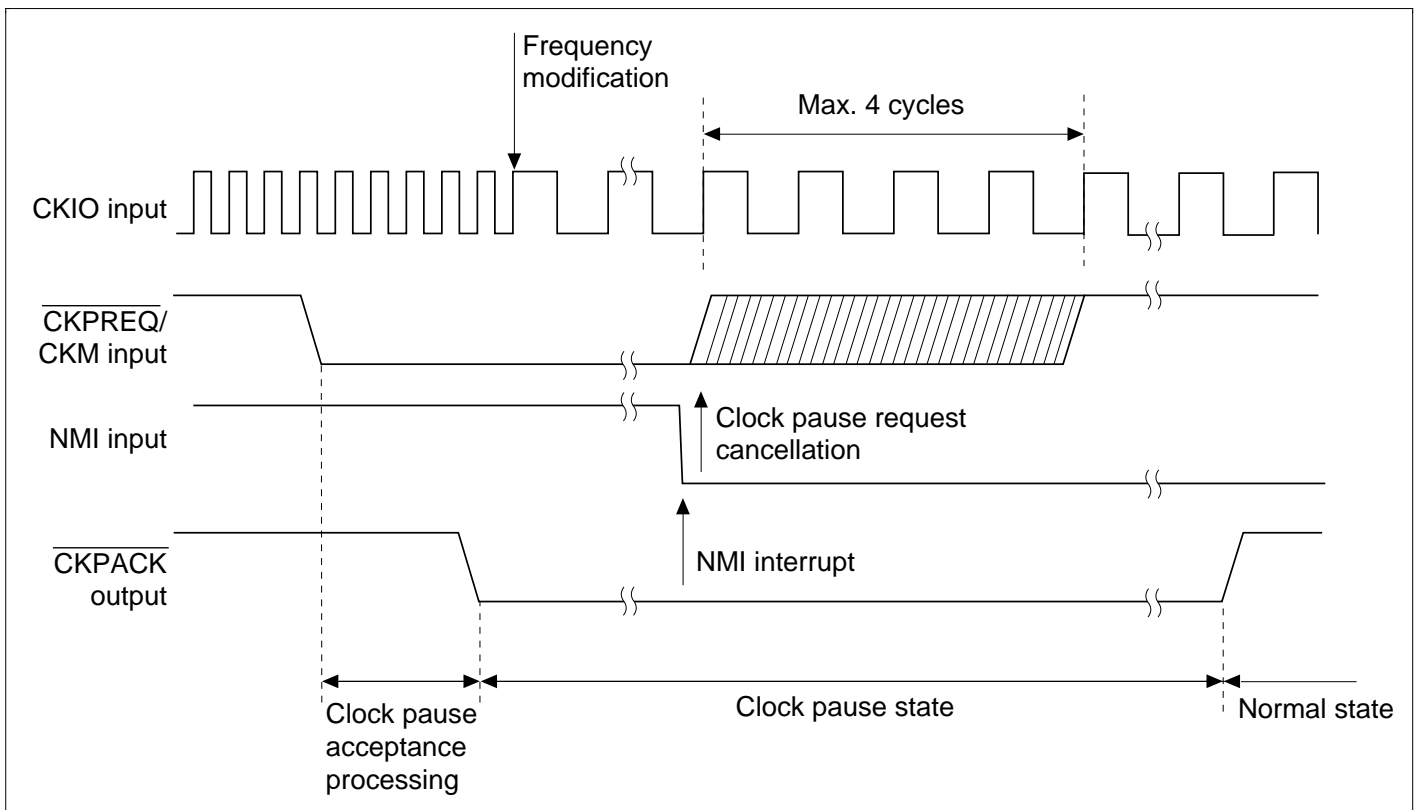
Frequency modification

Max. 4 cycles

CKIO input

$\overline{\text{CKPREQ}}$/ CKM input

NMI input

Clock pause request cancellation

$\overline{\text{CKPACK}}$ output

NMI interrupt

Clock pause acceptance processing

Clock pause state

Normal state